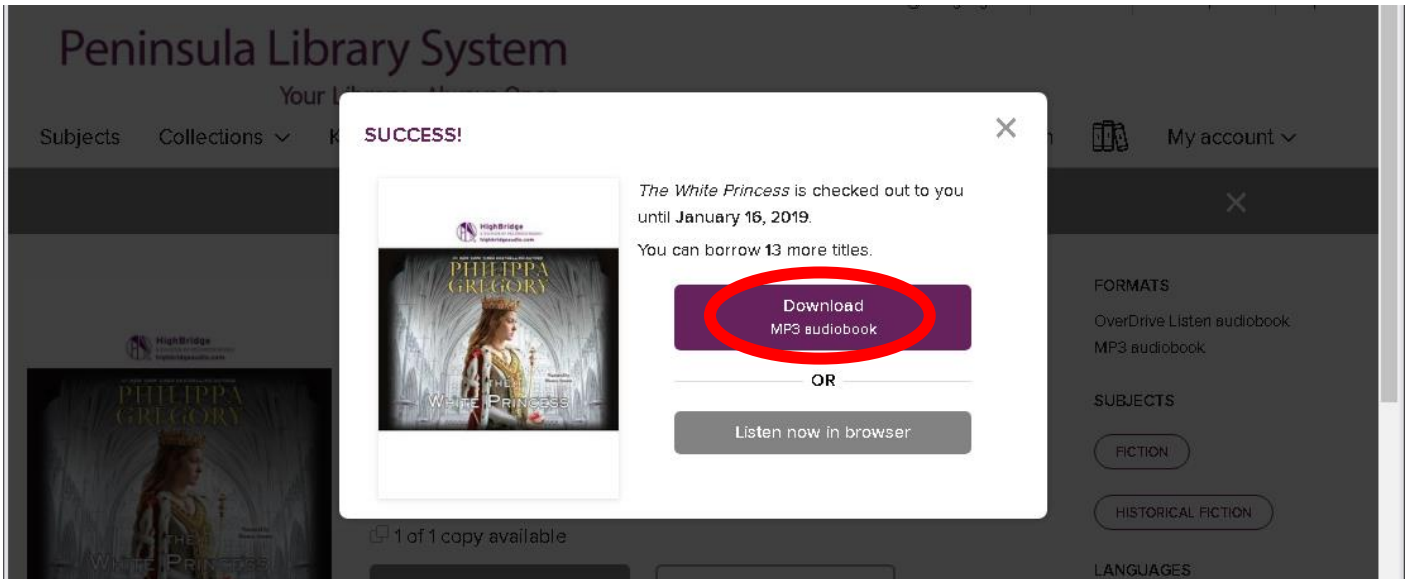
Peninsula Library System

Your L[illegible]

Subjects

Collections

K

My account

SUCCESS!

HighBridge

highbridgeaudio.com

PHILIPPA GREGORY

THE WHITE PRINCESS

*The White Princess* is checked out to you until **January 16, 2019**.

You can borrow **13** more titles.

Download
MP3 audiobook

OR

Listen now in browser

FORMATS

OverDrive Listen audiobook

MP3 audiobook

SUBJECTS

FICTION

HISTORICAL FICTION

LANGUAGES

1 of 1 copy available

HighBridge

highbridgeaudio.com

PHILIPPA GREGORY

THE WHITE PRINCESS